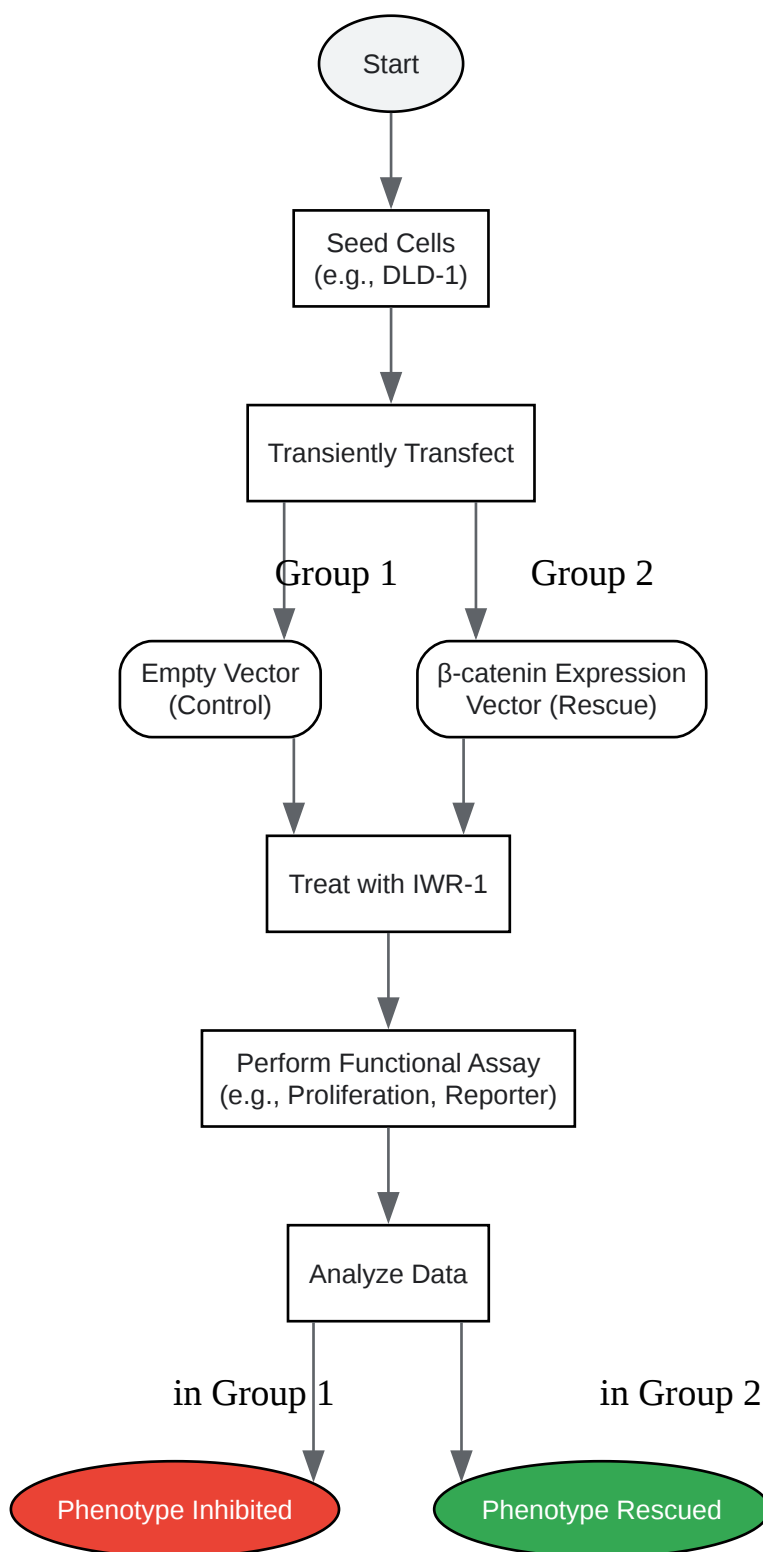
Start

Seed Cells
(e.g., DLD-1)

Transiently Transfect

Group 1

Group 2

Empty Vector
(Control)

β-catenin Expression
Vector (Rescue)

Treat with IWR-1

Perform Functional Assay
(e.g., Proliferation, Reporter)

Analyze Data

in Group 1

in Group 2

Phenotype Inhibited

Phenotype Rescued